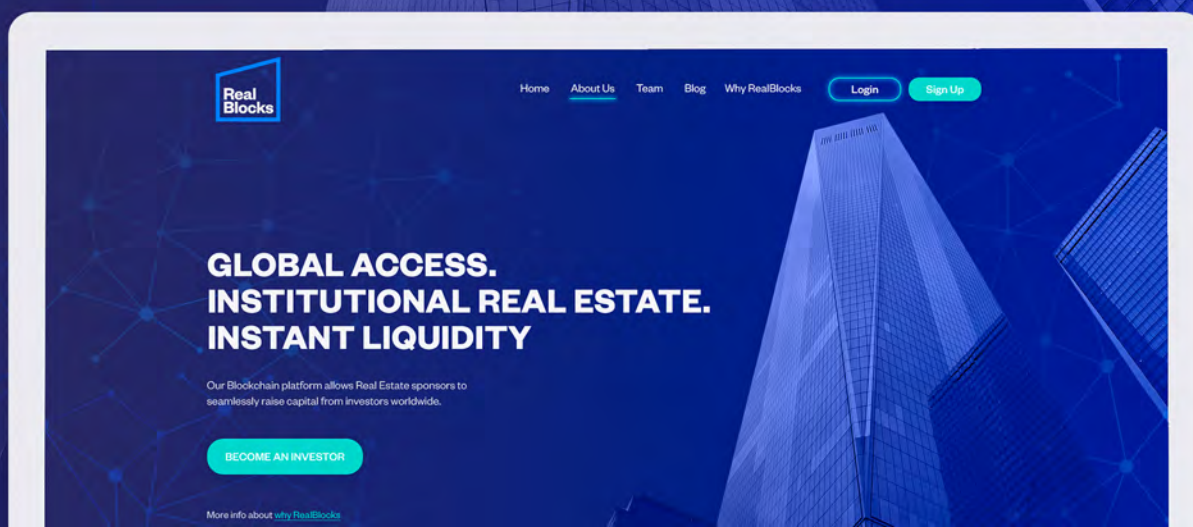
Real Blocks

Home About Us Team Blog Why RealBlocks Login Sign Up

GLOBAL ACCESS.
INSTITUTIONAL REAL ESTATE.
INSTANT LIQUIDITY

Our Blockchain platform allows Real Estate sponsors to seamlessly raise capital from investors worldwide.

BECOME AN INVESTOR

More info about why RealBlocks